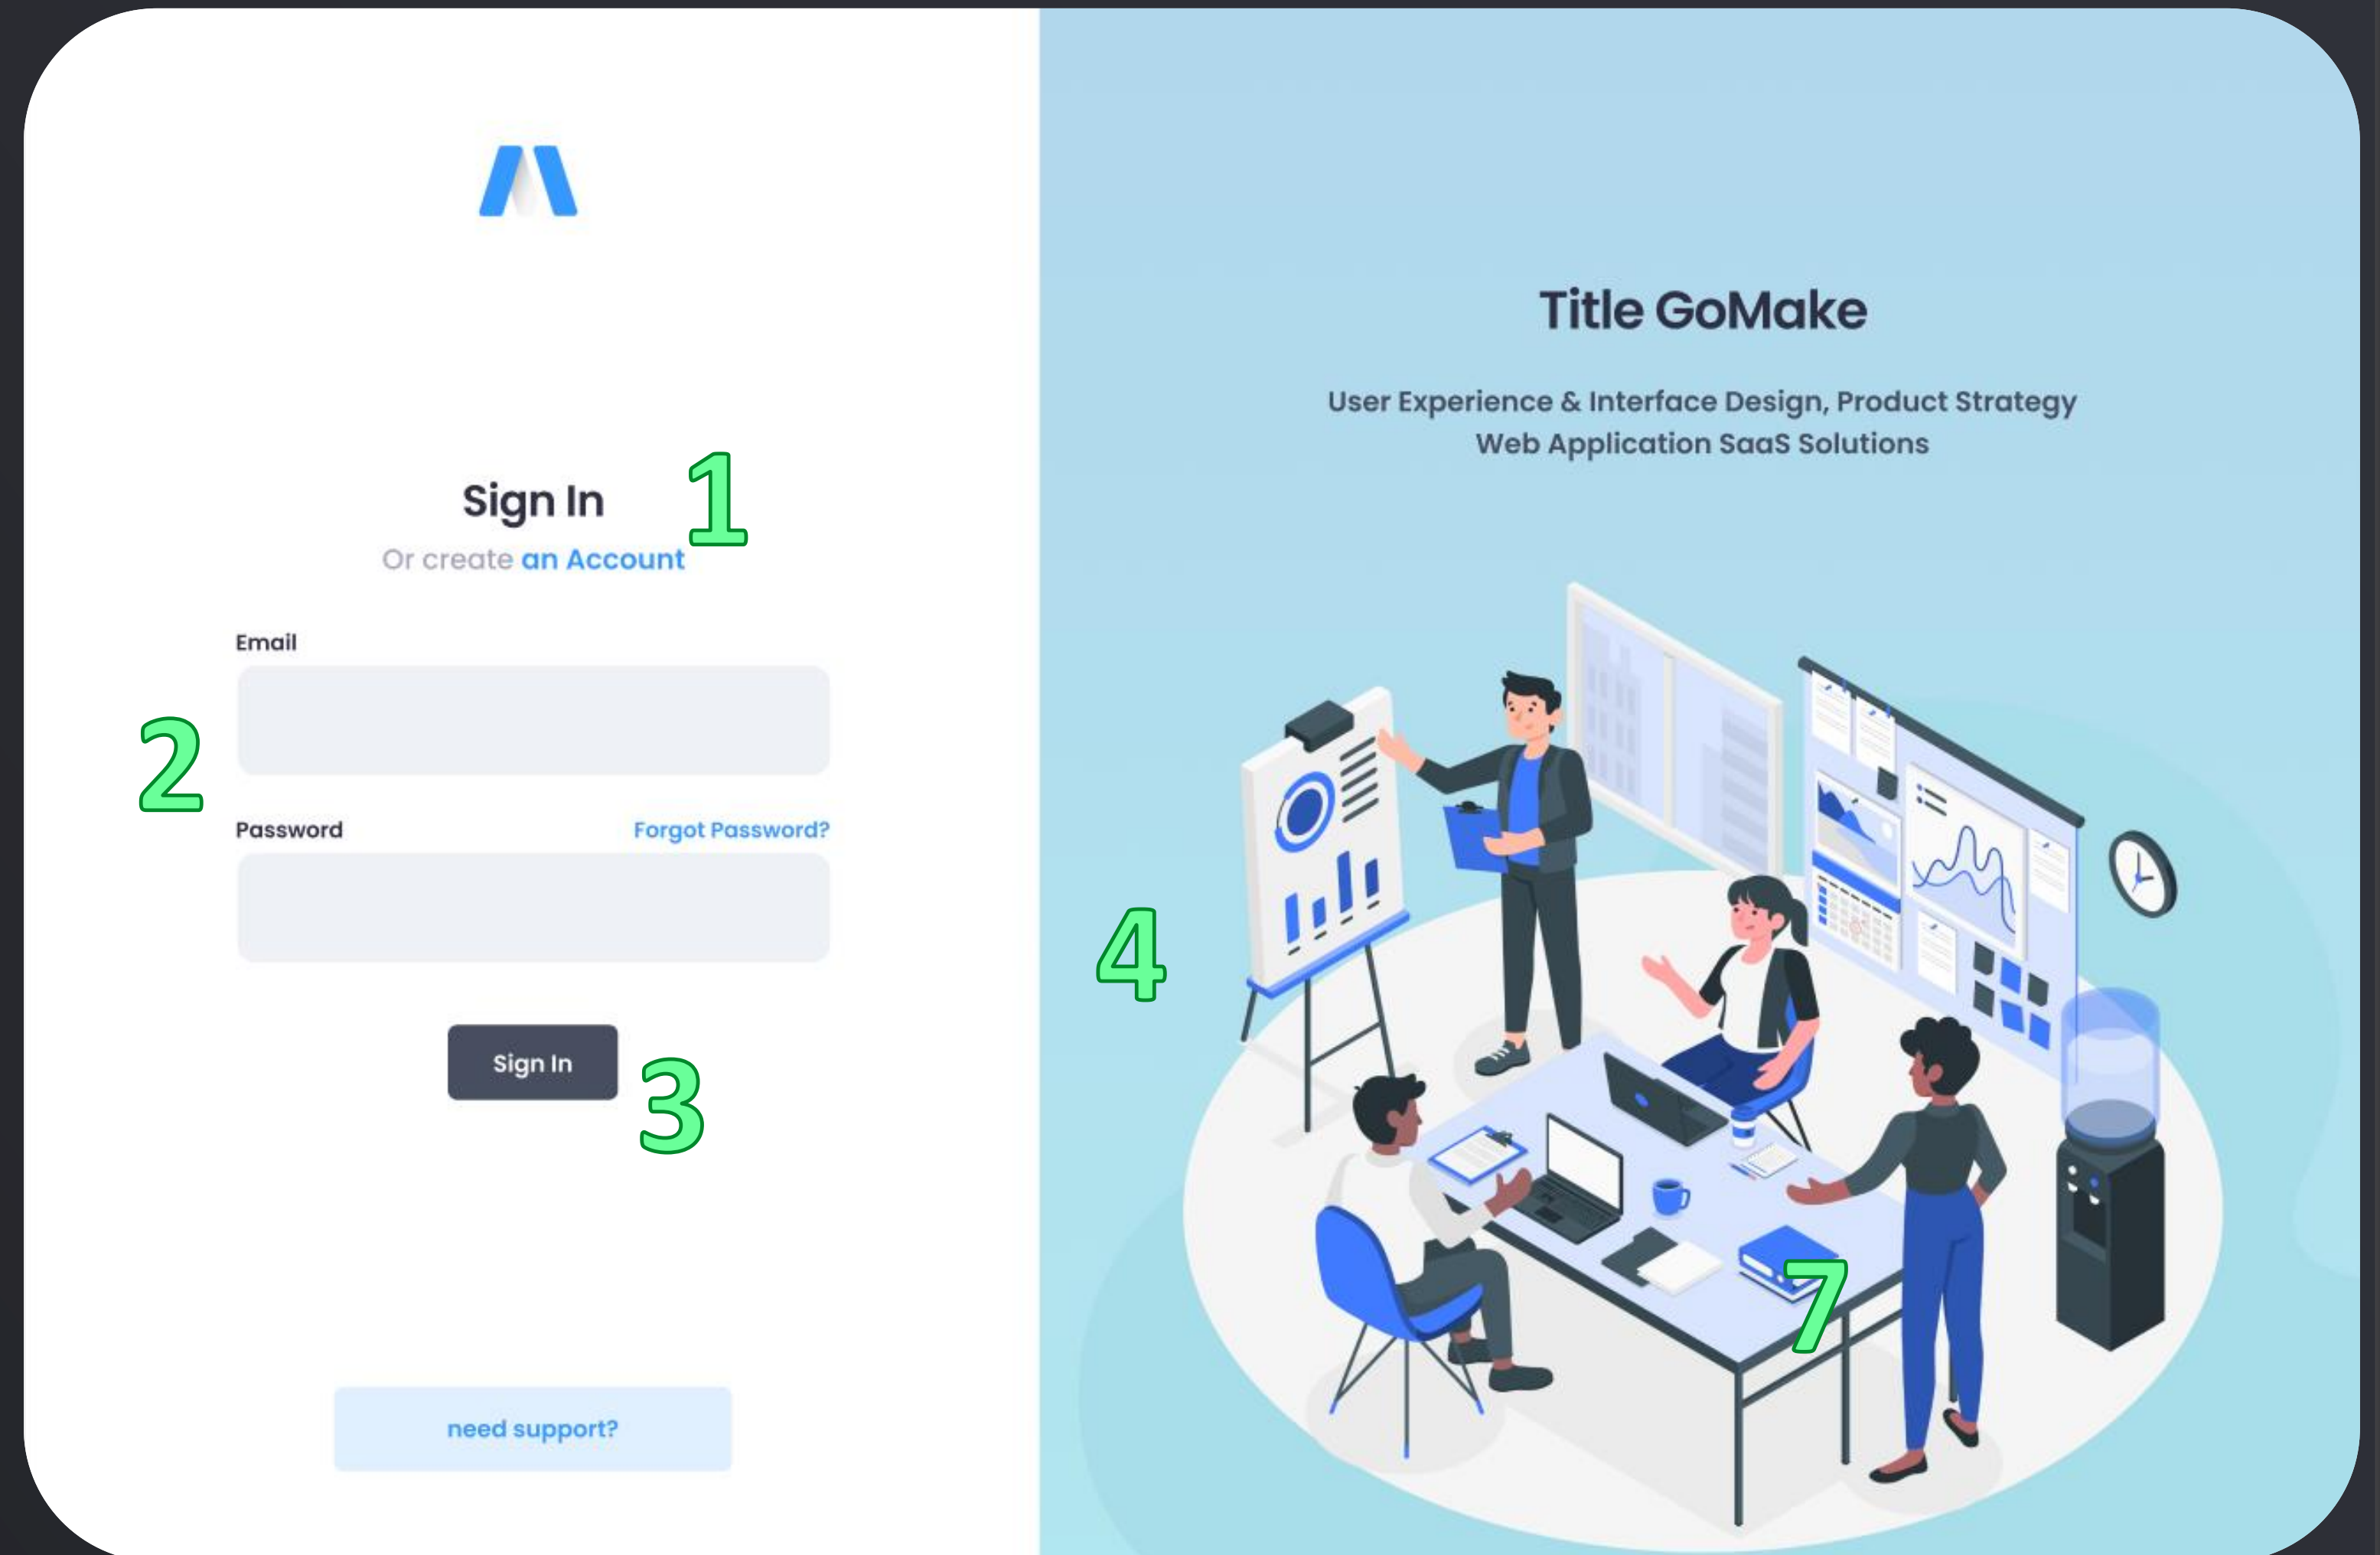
Sign In
Or create an Account

1

Email

2

Password Forgot Password?

Sign In

3

need support?

Title GoMake

User Experience & Interface Design, Product Strategy
Web Application SaaS Solutions

4

7